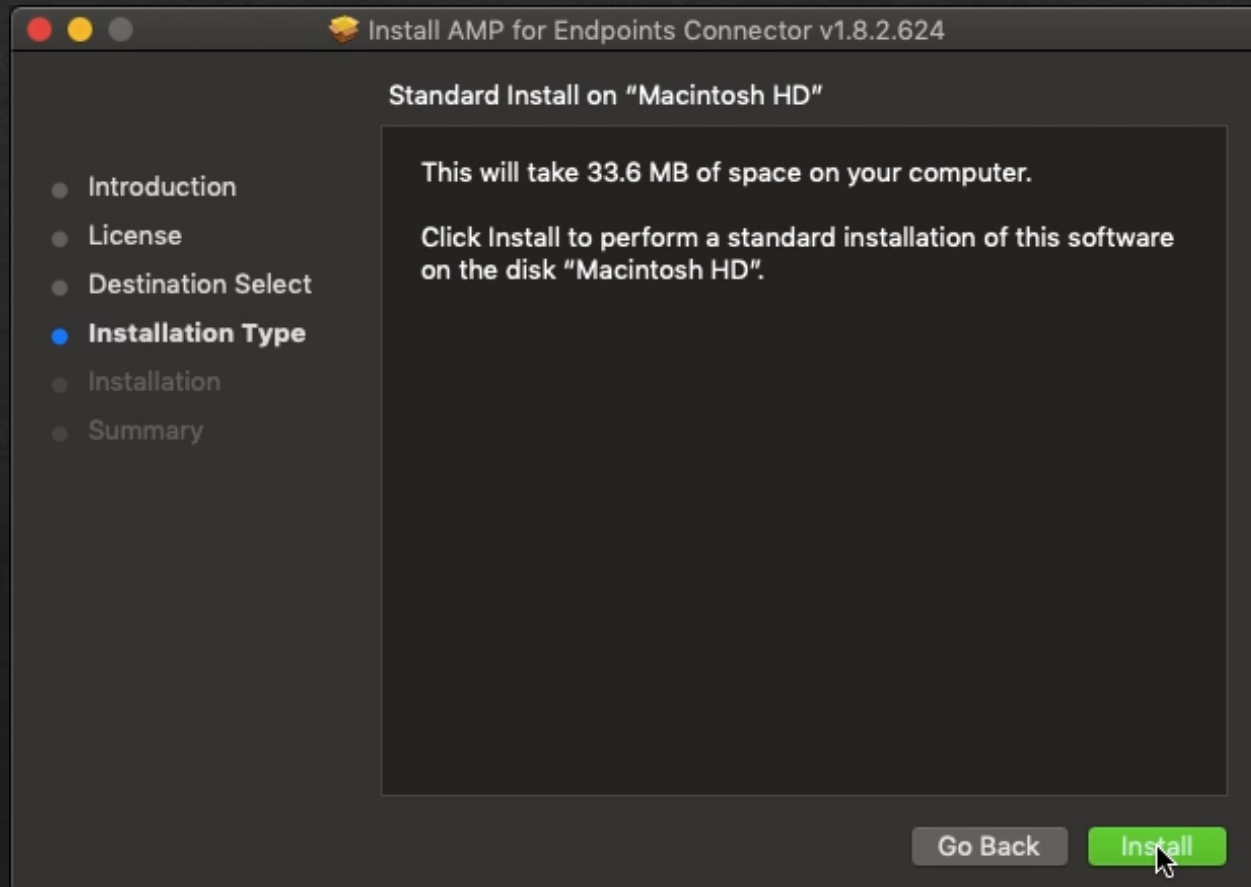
Install AMP for Endpoints Connector v1.8.2.624

Standard Install on “Macintosh HD”

Introduction
License
Destination Select
Installation Type
Installation
Summary

This will take 33.6 MB of space on your computer.

Click Install to perform a standard installation of this software on the disk “Macintosh HD”.

Go Back
Install